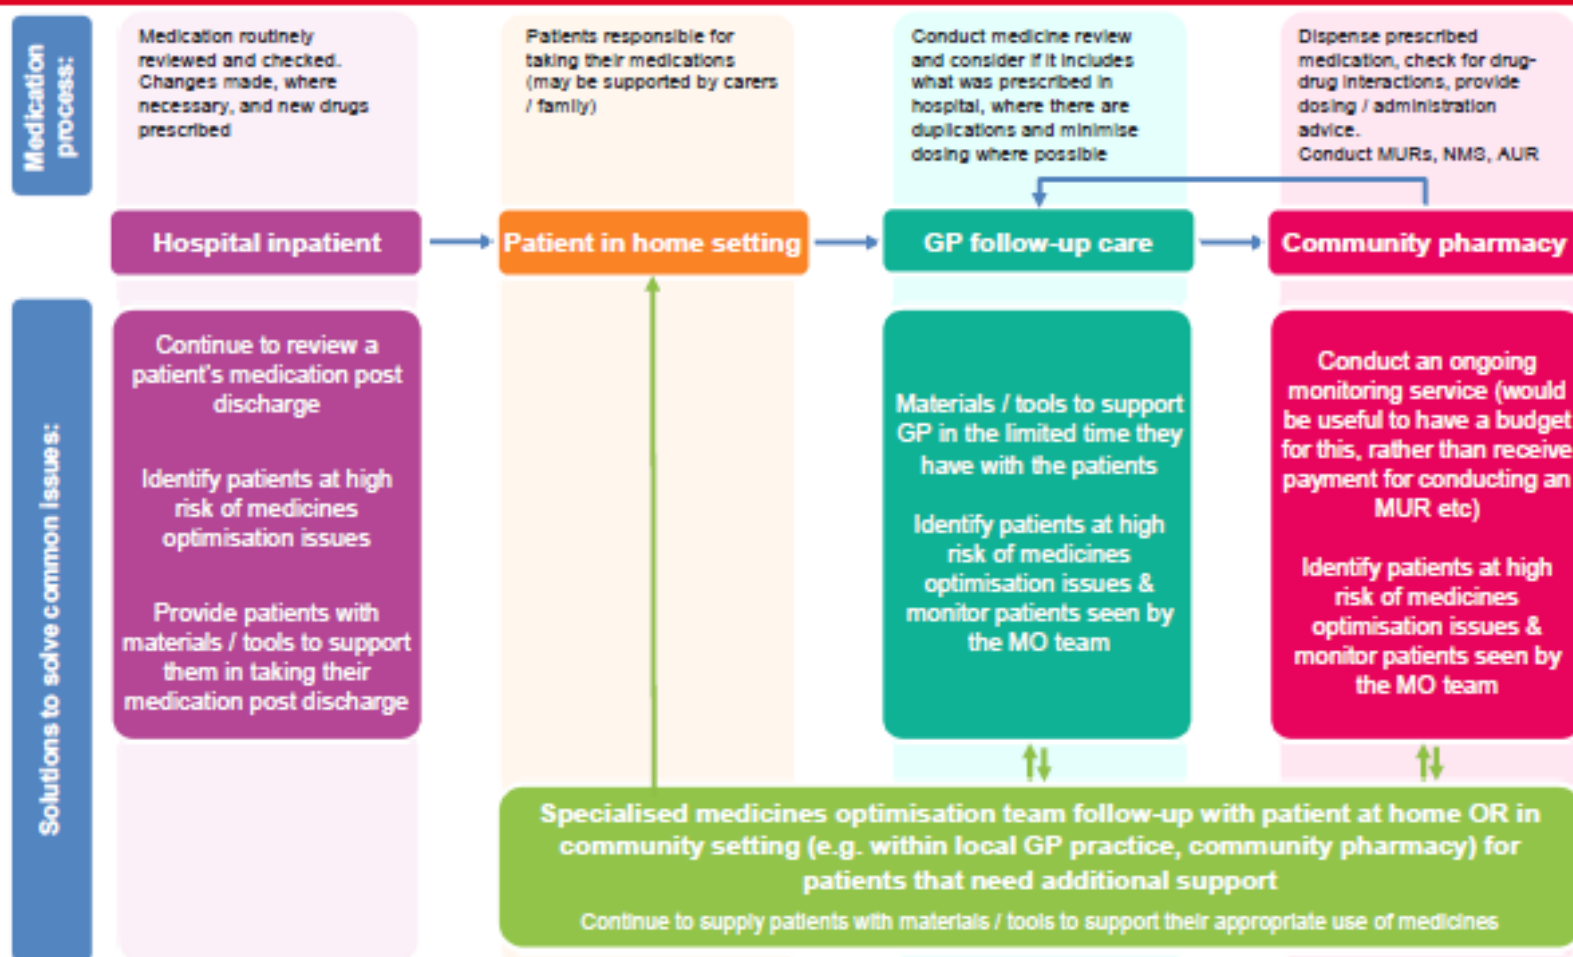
Medication process:

Medication routinely reviewed and checked. Changes made, where necessary, and new drugs prescribed

Patients responsible for taking their medications (may be supported by carers / family)

Conduct medicine review and consider if it includes what was prescribed in hospital, where there are duplications and minimise dosing where possible

Dispense prescribed medication, check for drug-drug interactions, provide dosing / administration advice.
Conduct MURs, NMS, AUR

Hospital inpatient

Patient in home setting

GP follow-up care

Community pharmacy

Solutions to solve common issues:

Continue to review a patient's medication post discharge

Identify patients at high risk of medicines optimisation issues

Provide patients with materials / tools to support them in taking their medication post discharge

Materials / tools to support GP in the limited time they have with the patients

Identify patients at high risk of medicines optimisation issues & monitor patients seen by the MO team

Conduct an ongoing monitoring service (would be useful to have a budget for this, rather than receive payment for conducting an MUR etc)

Identify patients at high risk of medicines optimisation issues & monitor patients seen by the MO team

Specialised medicines optimisation team follow-up with patient at home OR in community setting (e.g. within local GP practice, community pharmacy) for patients that need additional support

Continue to supply patients with materials / tools to support their appropriate use of medicines